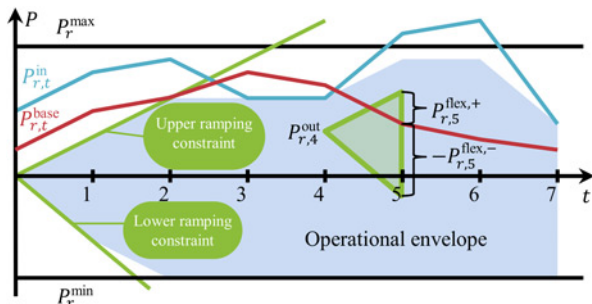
$P$

$P_r^{\max}$

$P_{r,t}^{\text{in}}$

$P_{r,t}^{\text{base}}$

Upper ramping constraint

$P_{r,4}^{\text{out}}$

$P_{r,5}^{\text{flex},+}$

$-P_{r,5}^{\text{flex},-}$

1 2 3 4 5 6 7 $t$

Lower ramping constraint

Operational envelope

$P_r^{\min}$